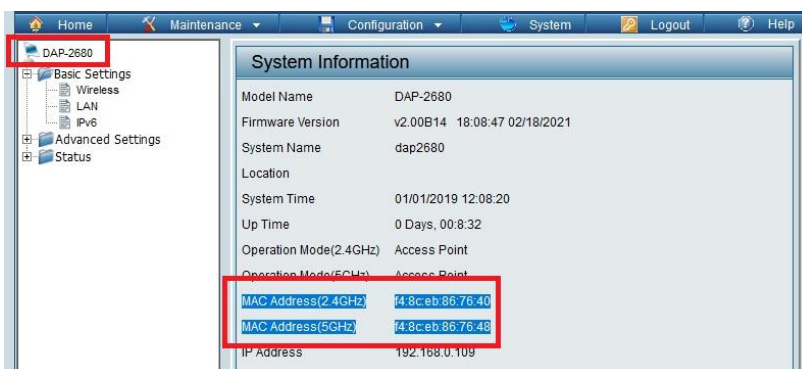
Home Maintenance Configuration System Logout Help

DAP-2680
Basic Settings
Wireless
LAN
IPv6
Advanced Settings
Status

System Information

| | |
|---|---|
| Model Name | DAP-2680 |
| Firmware Version | v2.00B14 18:08:47 02/18/2021 |
| System Name | dap2680 |
| Location | |
| System Time | 01/01/2019 12:08:20 |
| Up Time | 0 Days, 00:8:32 |
| Operation Mode(2.4GHz) | Access Point |
| Operation Mode(5GHz) | Access Point |
| MAC Address(2.4GHz) | f4:8c:eb:86:76:40 |
| MAC Address(5GHz) | f4:8c:eb:86:76:48 |
| IP Address | 192.168.0.109 |